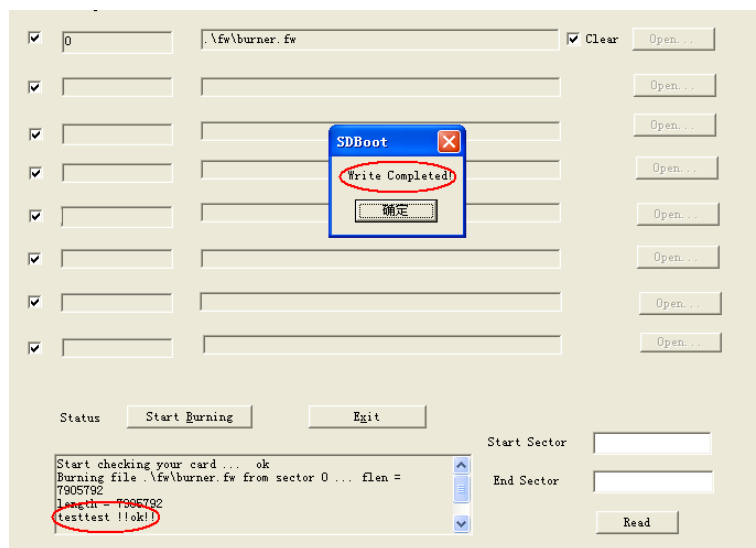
0

.\fw\burner.fw

Clear

Open...

Open...

Open...

Open...

Open...

Open...

Open...

Open...

SDBoot

Write Completed!

确定

Status

Start Burning

Exit

Start Sector

End Sector

Read

Start checking your card ... ok
Burning file .\fw\burner.fw from sector 0 ... flen = 7905792
length = 7905792
testtest !!ok!!